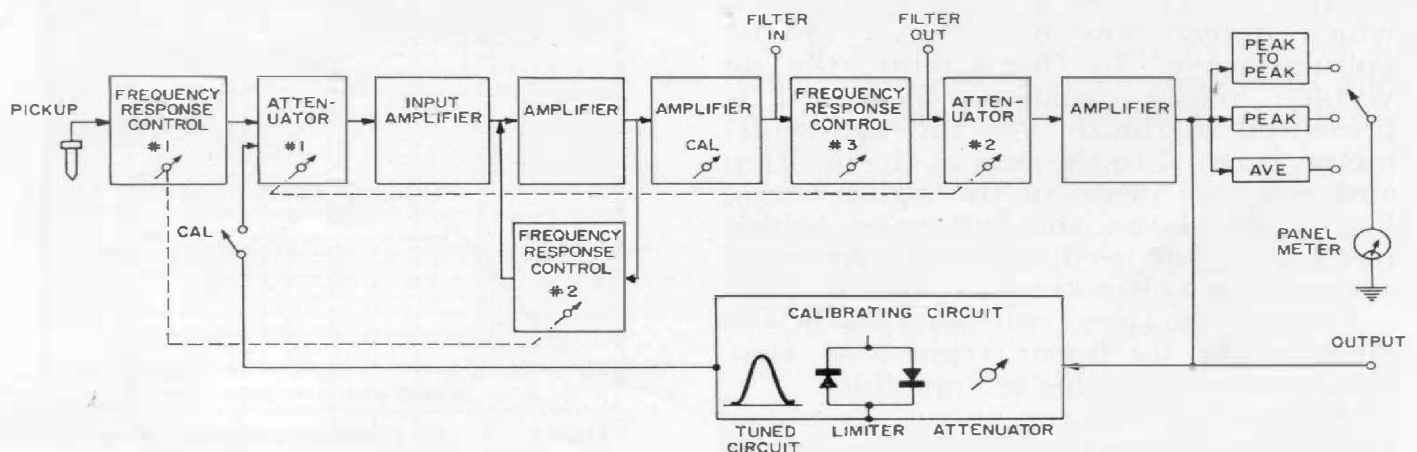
FILTER IN

FILTER OUT

PICKUP

FREQUENCY RESPONSE CONTROL #1

ATTEN-UATOR #1

INPUT AMPLIFIER

AMPLIFIER

AMPLIFIER CAL

FREQUENCY RESPONSE CONTROL #3

ATTEN-UATOR #2

AMPLIFIER

PEAK TO PEAK

PEAK

AVE

CAL

FREQUENCY RESPONSE CONTROL #2

PANEL METER

CALIBRATING CIRCUIT

OUTPUT

TUNED CIRCUIT

LIMITER

ATTENUATOR